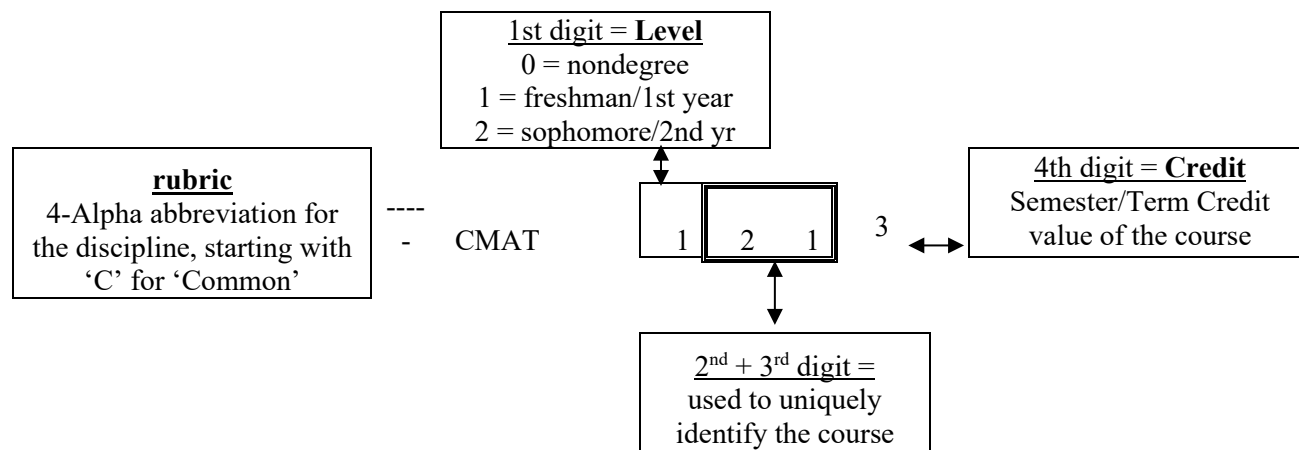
1st digit = **Level**
0 = nondegree
1 = freshman/1st year
2 = sophomore/2nd yr

**rubric**
4-Alpha abbreviation for the discipline, starting with 'C' for 'Common'

-----

CMAT

1 2 1 3

4th digit = **Credit**
Semester/Term Credit value of the course

$2^{nd}$ + $3^{rd}$ digit =
used to uniquely identify the course